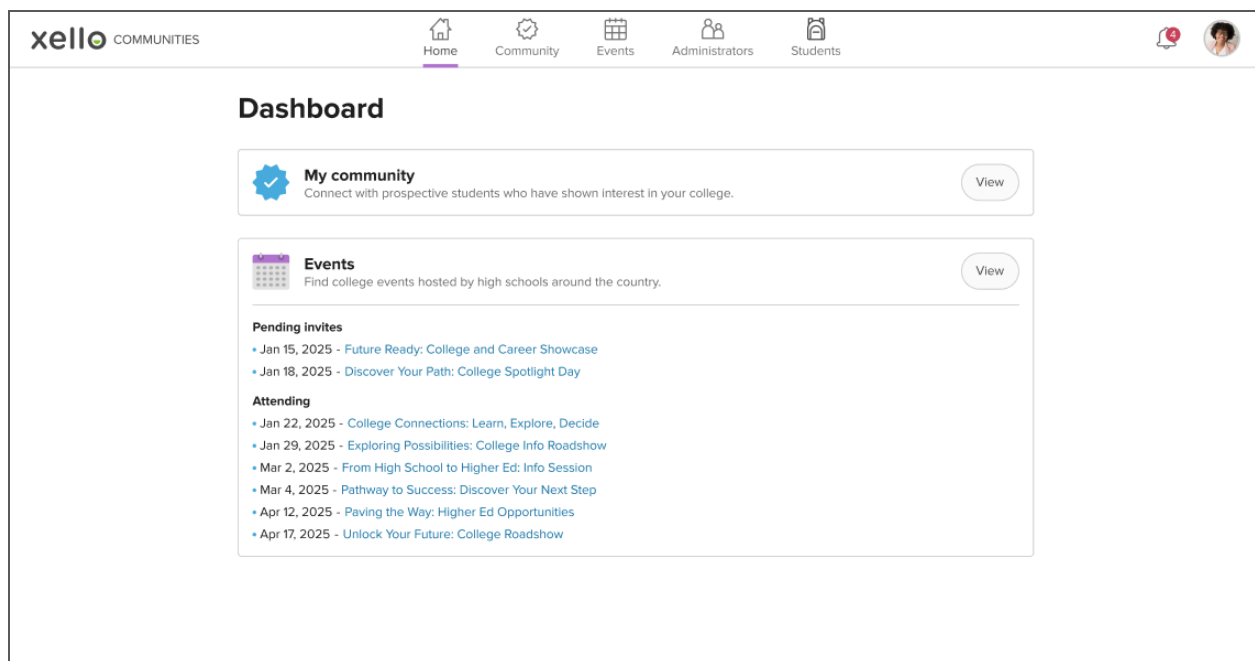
xello COMMUNITIES

Home Community Events Administrators Students

4

Dashboard

My community
Connect with prospective students who have shown interest in your college.
View

Events
Find college events hosted by high schools around the country.
View

Pending invites
• Jan 15, 2025 - Future Ready: College and Career Showcase
• Jan 18, 2025 - Discover Your Path: College Spotlight Day

Attending
• Jan 22, 2025 - College Connections: Learn, Explore, Decide
• Jan 29, 2025 - Exploring Possibilities: College Info Roadshow
• Mar 2, 2025 - From High School to Higher Ed: Info Session
• Mar 4, 2025 - Pathway to Success: Discover Your Next Step
• Apr 12, 2025 - Paving the Way: Higher Ed Opportunities
• Apr 17, 2025 - Unlock Your Future: College Roadshow